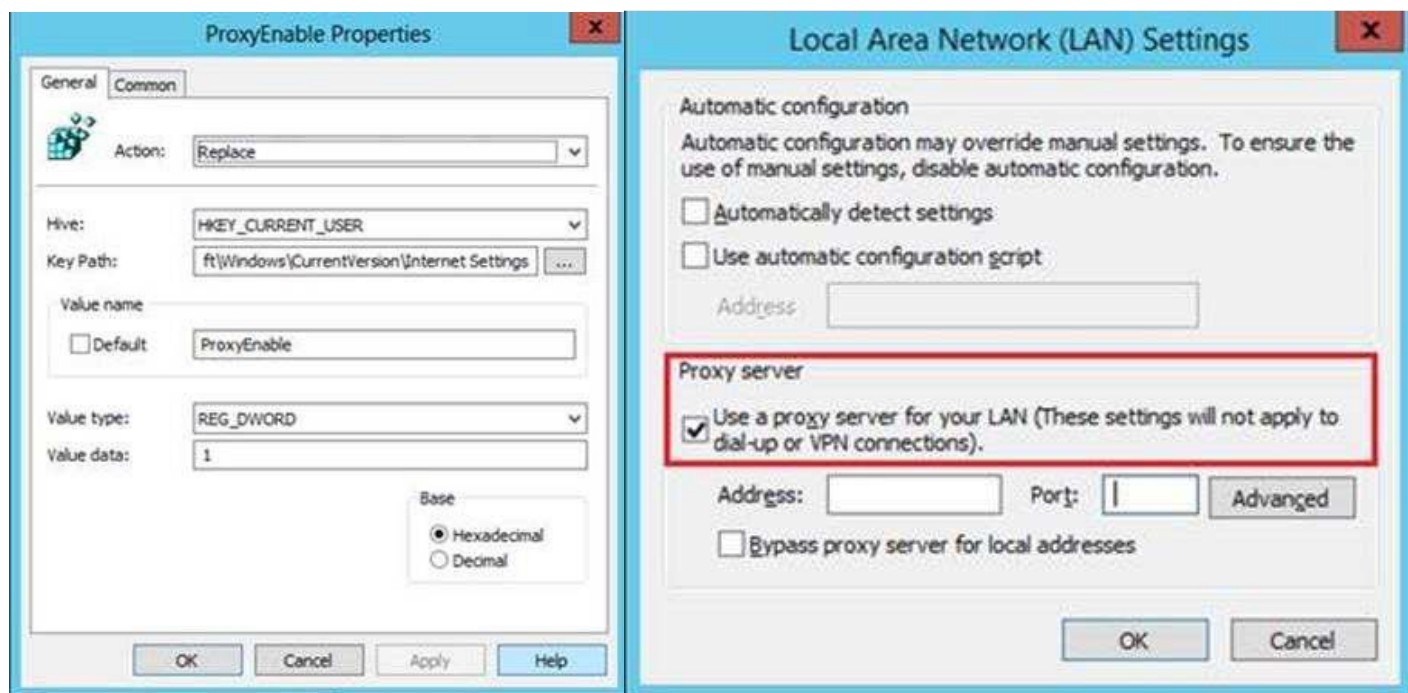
ProxyEnable Properties

x

General Common

Action: Replace

Hive: HKEY_CURRENT_USER

Key Path: ft\Windows\CurrentVersion\Internet Settings ...

Value name

Default ProxyEnable

Value type: REG_DWORD

Value data: 1

Base

Hexadecimal

Decimal

OK Cancel Apply Help

Local Area Network (LAN) Settings

x

Automatic configuration

Automatic configuration may override manual settings. To ensure the use of manual settings, disable automatic configuration.

Automatically detect settings

Use automatic configuration script

Address

Proxy server

Use a proxy server for your LAN (These settings will not apply to dial-up or VPN connections).

Address: Port: Advanced

Bypass proxy server for local addresses

OK Cancel